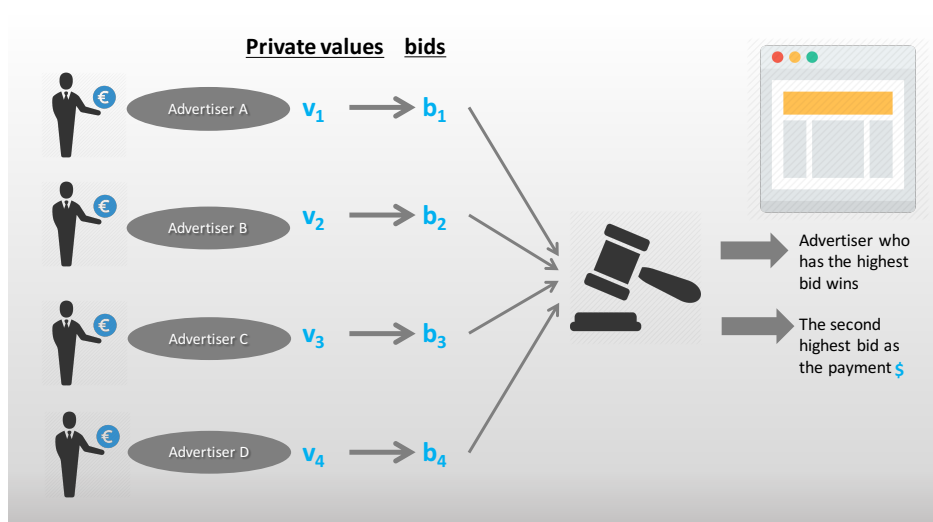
Private values bids

€ Advertiser A $v_1$ $b_1$

€ Advertiser B $v_2$ $b_2$

€ Advertiser C $v_3$ $b_3$

€ Advertiser D $v_4$ $b_4$

Advertiser who has the highest bid wins

The second highest bid as the payment $